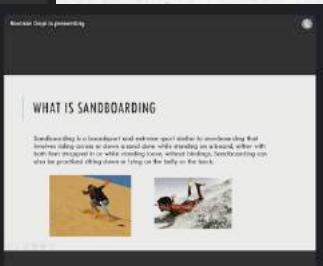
Noemie Ooga is presenting

WHAT IS SANDBOARDING

Sandboarding is a boardsport and extreme sport similar to snowboarding that involves riding across or down a sand dune while standing on a board, either with both feet strapped in or while standing loose, without bindings. Sandboarding can also be practiced sitting down or lying on the belly or the back.